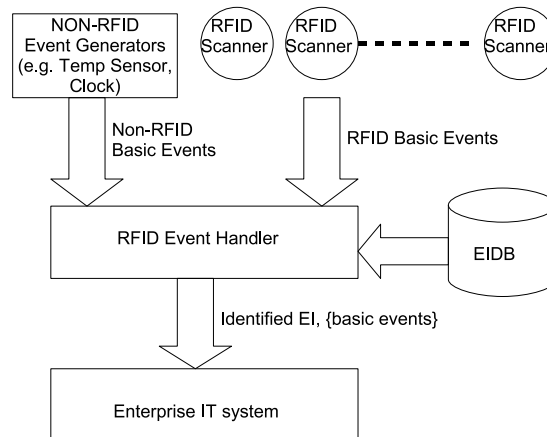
NON-RFID Event Generators (e.g. Temp Sensor, Clock)

RFID Scanner

RFID Scanner

RFID Scanner

Non-RFID Basic Events

RFID Basic Events

RFID Event Handler

EIDB

Identified EI, {basic events}

Enterprise IT system